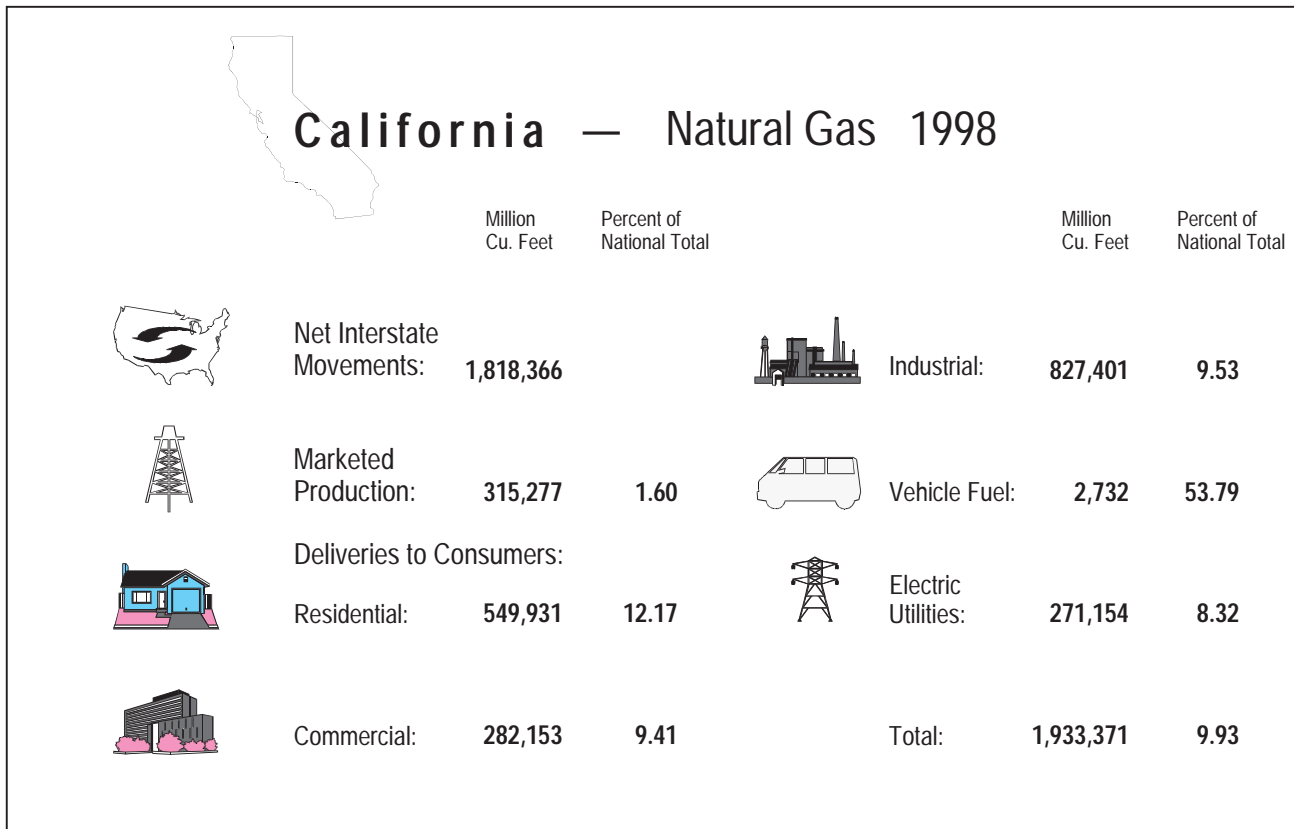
California — Natural Gas 1998

| | Million Cu. Feet | Percent of National Total |
|---|---|---|
| Net Interstate Movements: | 1,818,366 | |
| Marketed Production: | 315,277 | 1.60 |
| Deliveries to Consumers: | | |
| Residential: | 549,931 | 12.17 |
| Commercial: | 282,153 | 9.41 |

| | Million Cu. Feet | Percent of National Total |
|---|---|---|
| Industrial: | 827,401 | 9.53 |
| Vehicle Fuel: | 2,732 | 53.79 |
| Electric Utilities: | 271,154 | 8.32 |
| Total: | 1,933,371 | 9.93 |